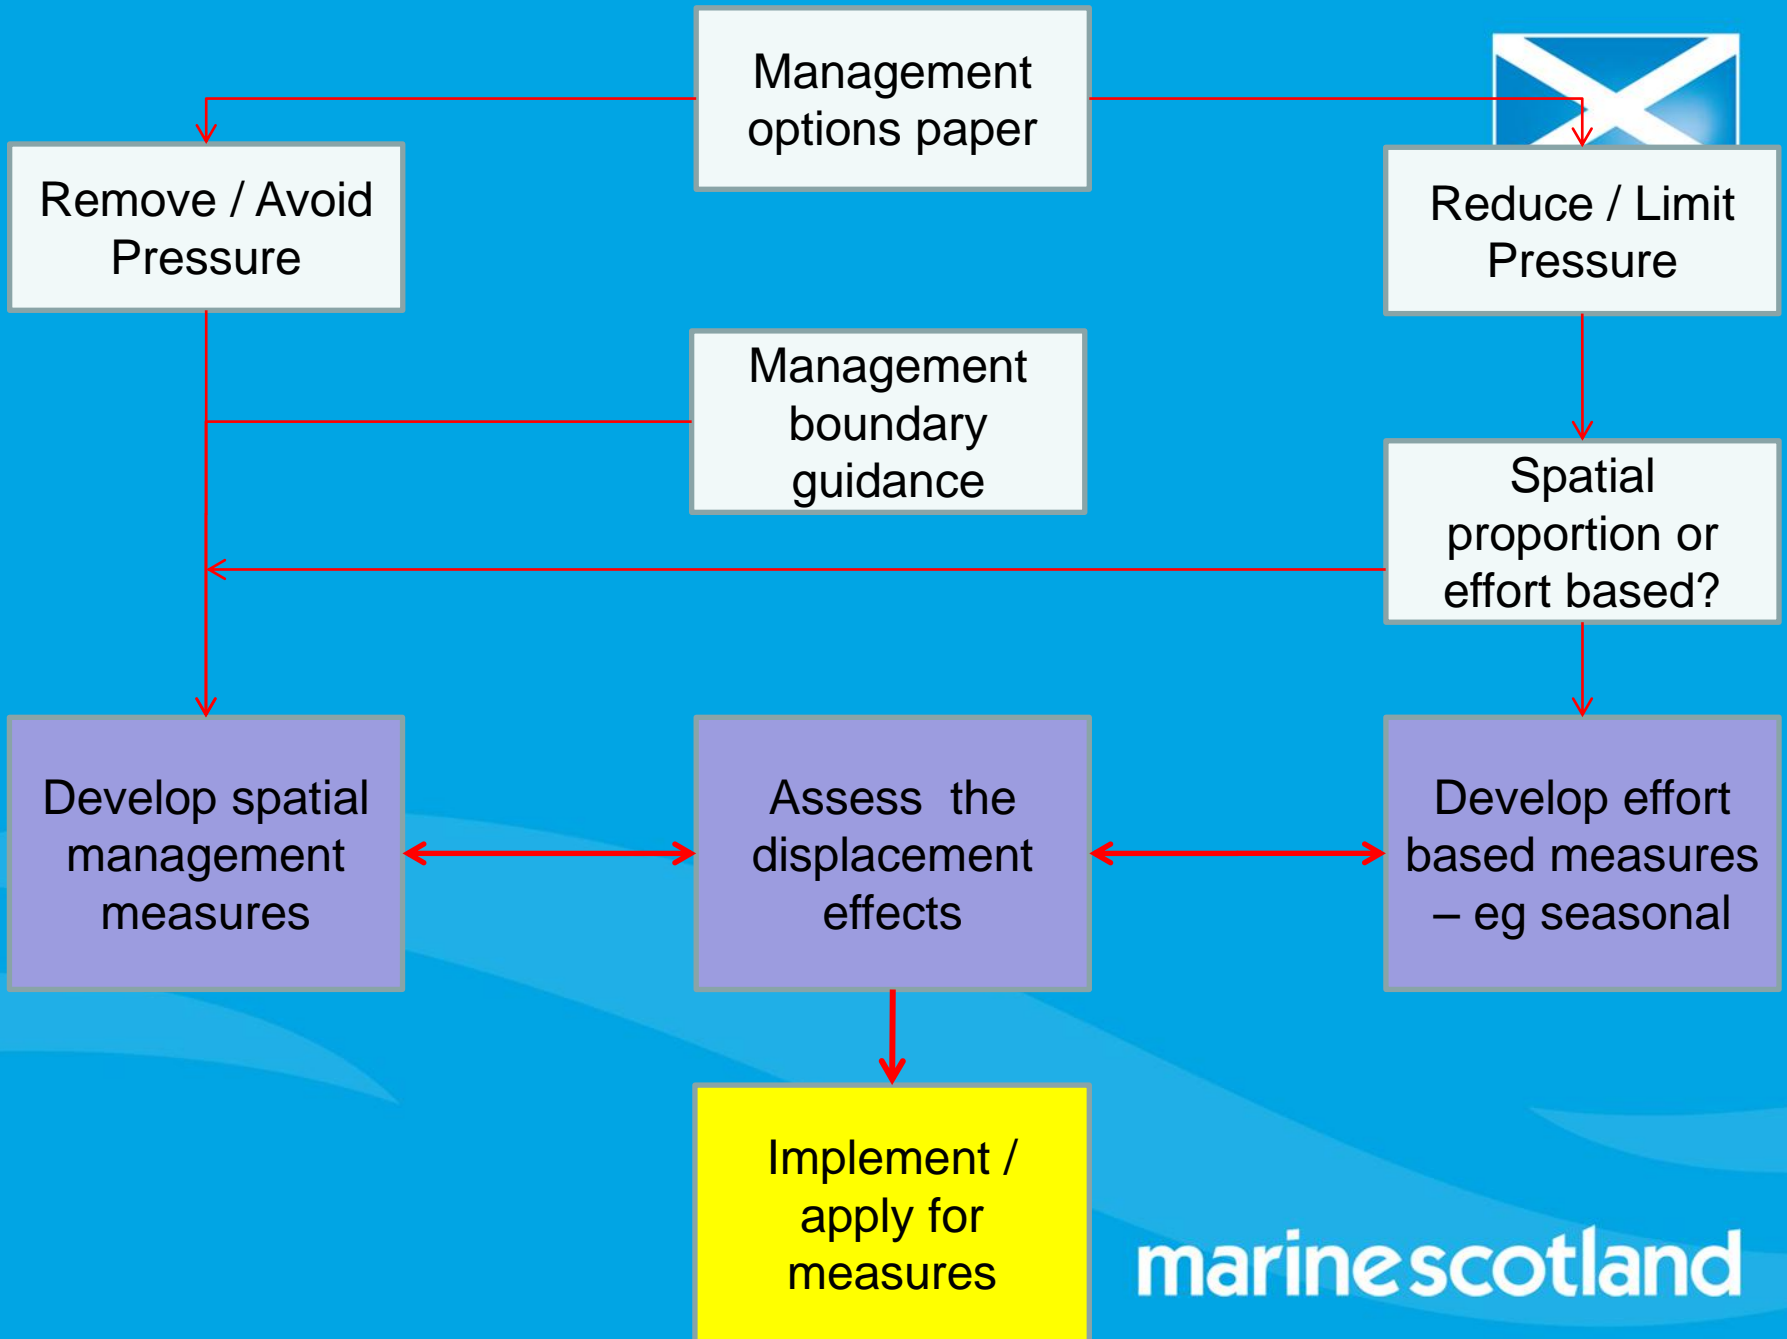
Management options paper

Remove / Avoid Pressure

Reduce / Limit Pressure

Management boundary guidance

Spatial proportion or effort based?

Develop spatial management measures

Assess the displacement effects

Develop effort based measures – eg seasonal

Implement / apply for measures

marinescotland